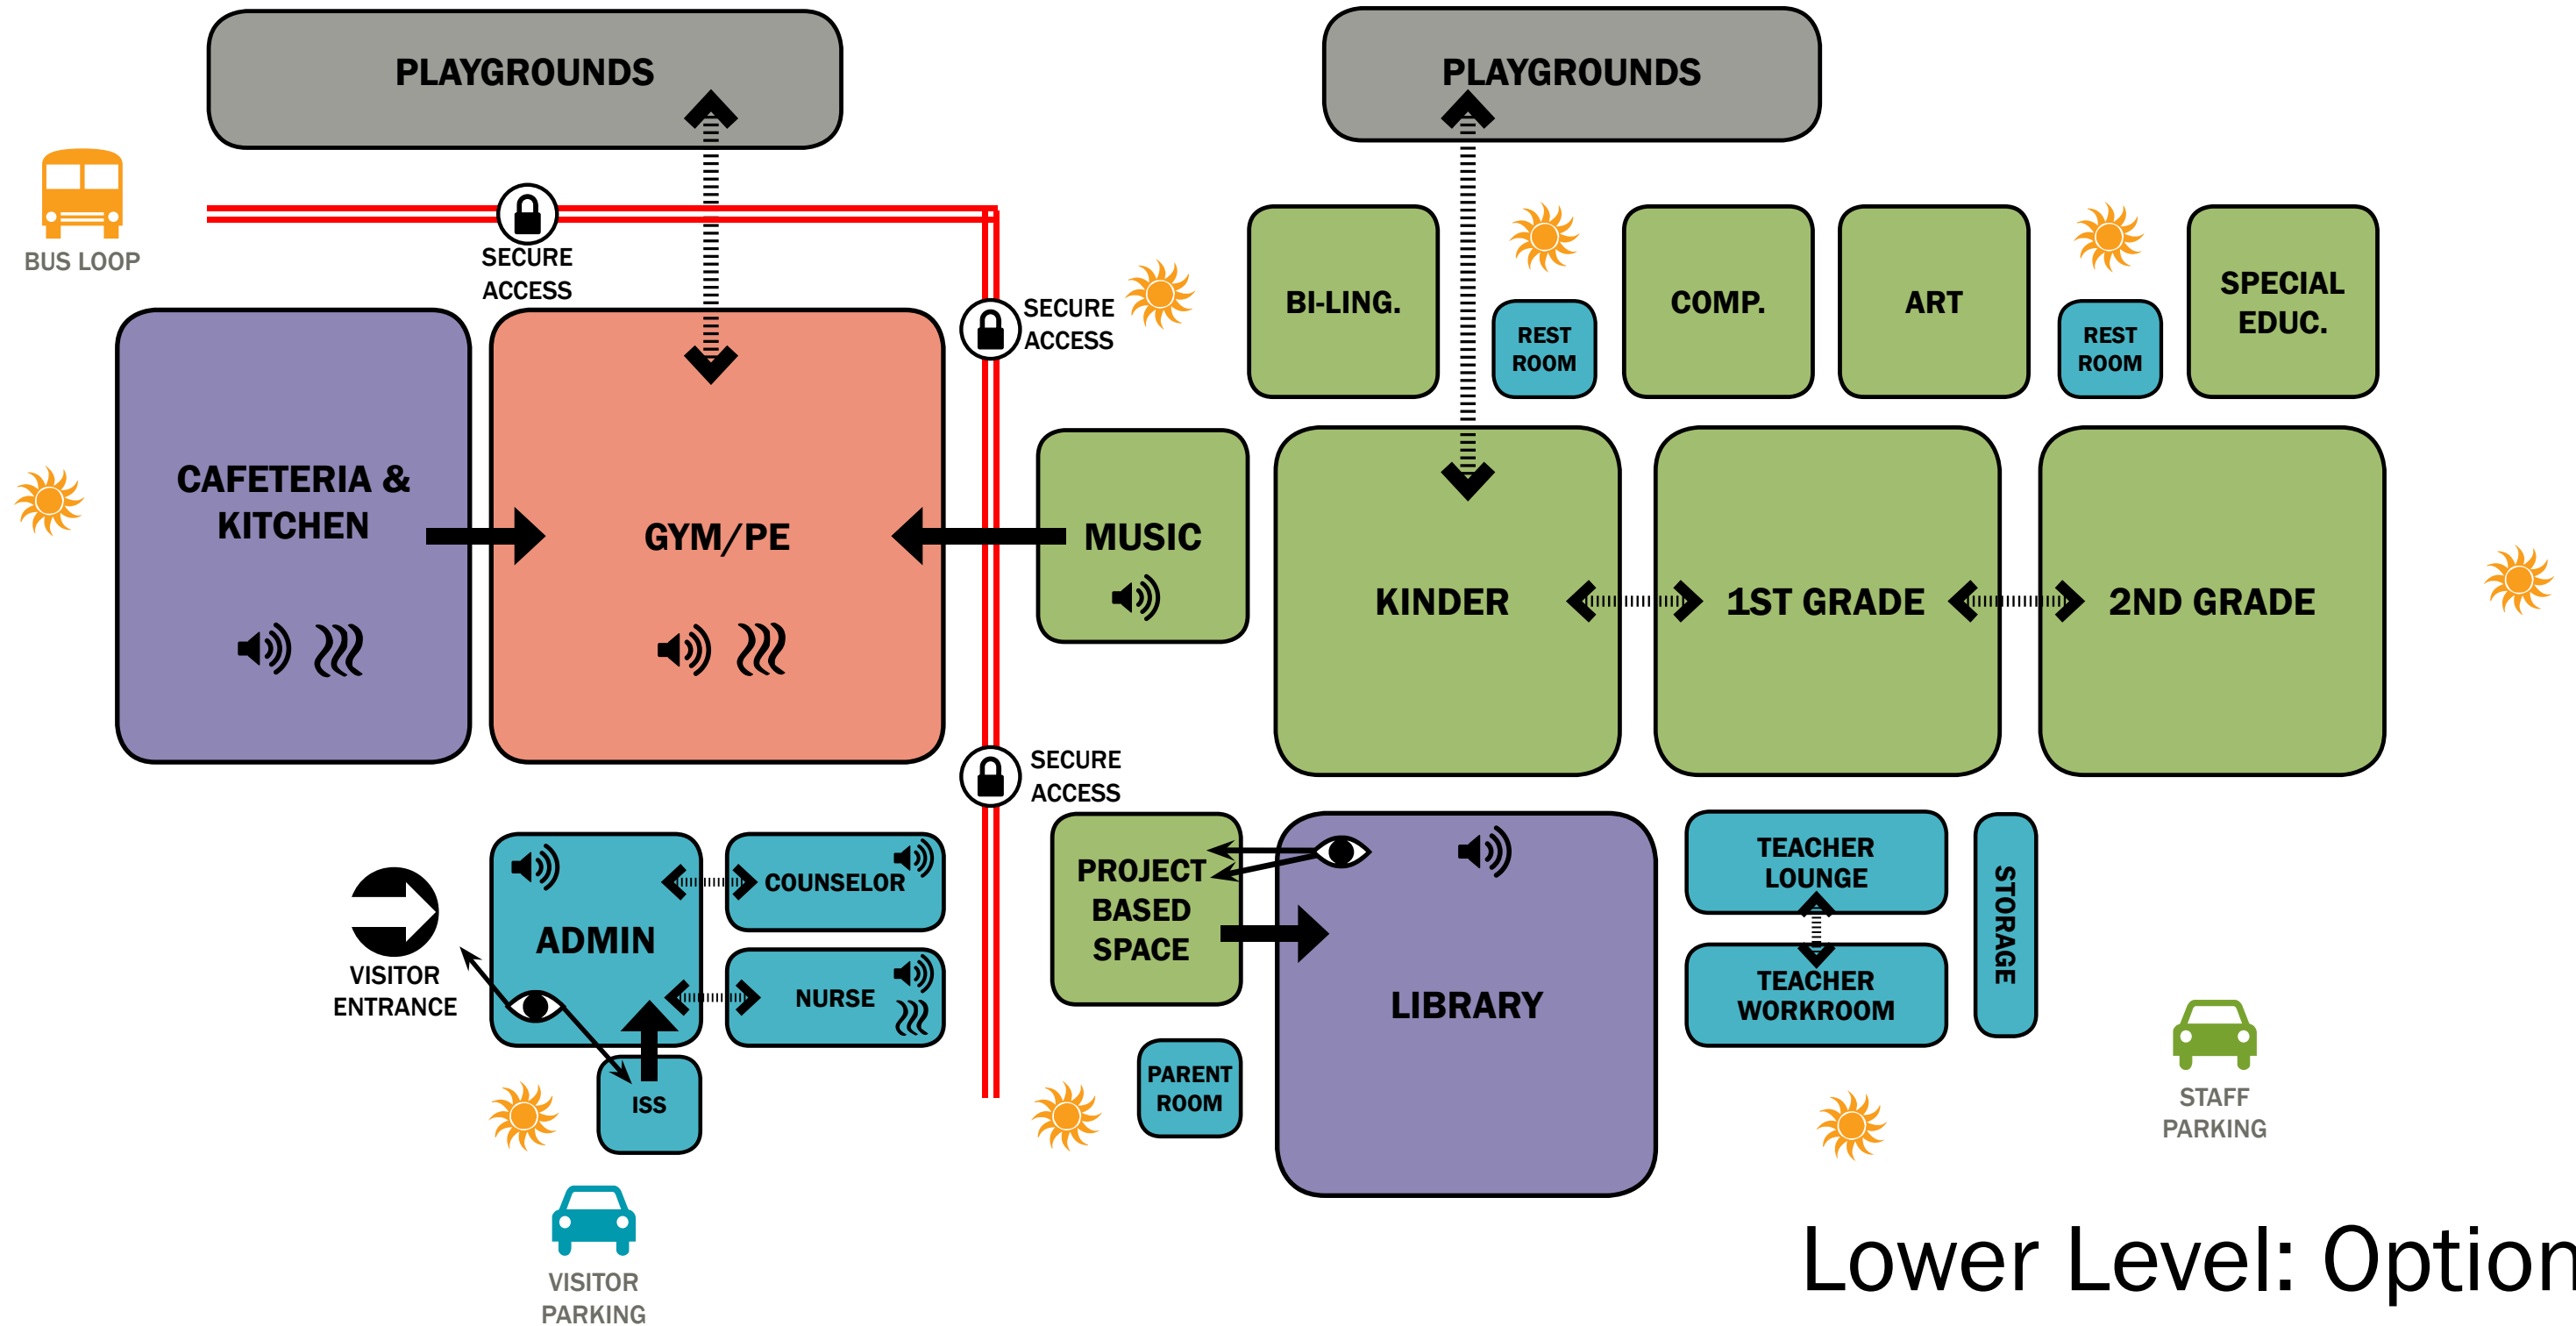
PLAYGROUNDS

PLAYGROUNDS

BUS LOOP

SECURE ACCESS

SECURE ACCESS

BI-LING.

REST ROOM

COMP.

ART

REST ROOM

SPECIAL EDUC.

CAFETERIA & KITCHEN

GYM/PE

MUSIC

KINDER

1ST GRADE

2ND GRADE

SECURE ACCESS

COUNSELOR

ADMIN

NURSE

VISITOR ENTRANCE

ISS

PROJECT BASED SPACE

LIBRARY

PARENT ROOM

TEACHER LOUNGE

TEACHER WORKROOM

STORAGE

STAFF PARKING

VISITOR PARKING

Lower Level: Option